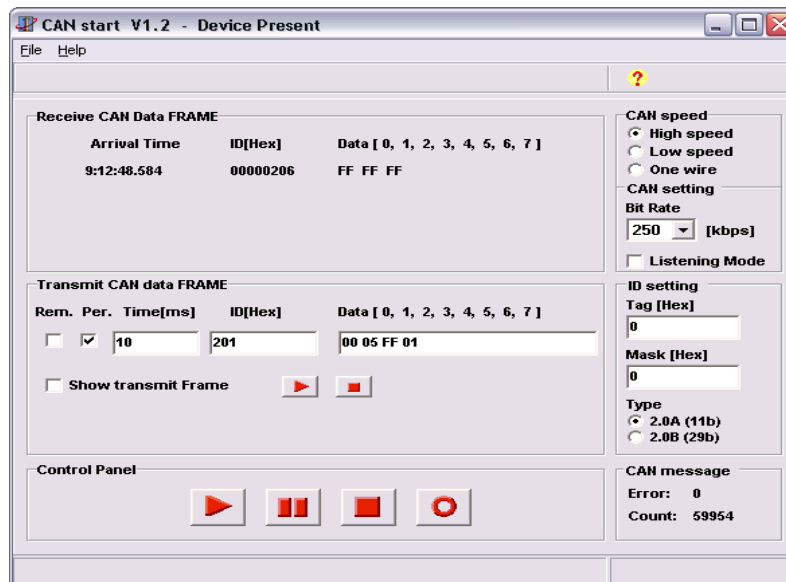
CAN start V1.2 - Device Present

File Help

?

Receive CAN Data FRAME

| Arrival Time | ID[Hex] | Data [ 0, 1, 2, 3, 4, 5, 6, 7 ] |
|---|---|---|
| 9:12:48.584 | 00000206 | FF FF FF |

CAN speed
High speed
Low speed
One wire

CAN setting
Bit Rate
250 [kbps]
Listening Mode

Transmit CAN data FRAME

| Rem. | Per. | Time[ms] | ID[Hex] | Data [ 0, 1, 2, 3, 4, 5, 6, 7 ] |
|---|---|---|---|---|
| | | 10 | 201 | 00 05 FF 01 |

Show transmit Frame

ID setting
Tag [Hex]
0
Mask [Hex]
0
Type
2.0A (11b)
2.0B (29b)

Control Panel

CAN message
Error: 0
Count: 59954